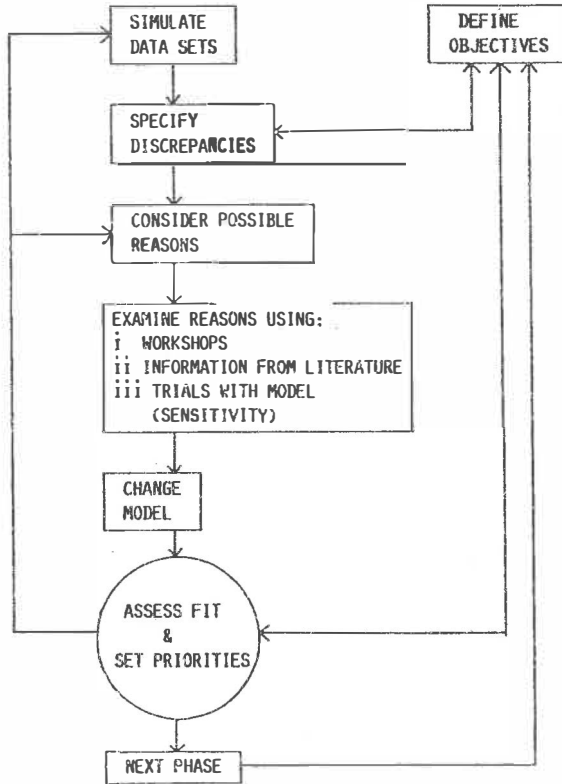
SIMULATE DATA SETS

DEFINE OBJECTIVES

SPECIFY DISCREPANCIES

CONSIDER POSSIBLE REASONS

EXAMINE REASONS USING:
i WORKSHOPS
ii INFORMATION FROM LITERATURE
iii TRIALS WITH MODEL (SENSITIVITY)

CHANGE MODEL

ASSESS FIT & SET PRIORITIES

NEXT PHASE